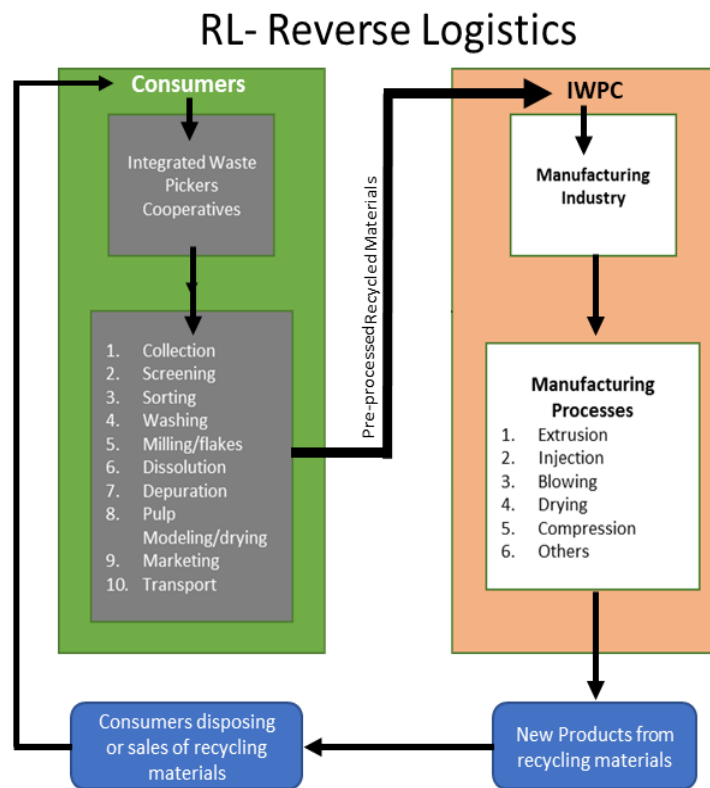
RL- Reverse Logistics

Consumers

Integrated Waste Pickers Cooperatives

1. Collection
2. Screening
3. Sorting
4. Washing
5. Milling/flakes
6. Dissolution
7. Depuration
8. Pulp Modeling/drying
9. Marketing
10. Transport

Pre-processed Recycled Materials

IWPC

Manufacturing Industry

Manufacturing Processes
1. Extrusion
2. Injection
3. Blowing
4. Drying
5. Compression
6. Others

New Products from recycling materials

Consumers disposing or sales of recycling materials